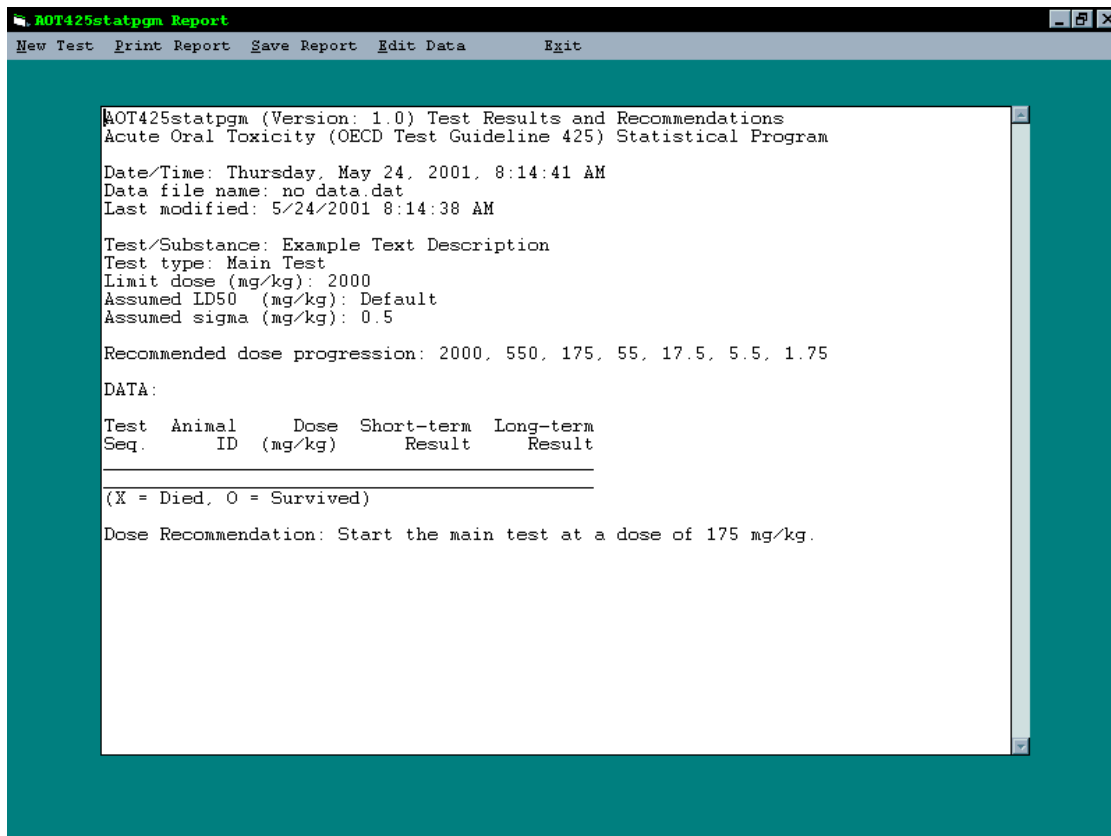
AOT425statpgm Report

New Test Print Report Save Report Edit Data Exit

AOT425statpgm (Version: 1.0) Test Results and Recommendations
Acute Oral Toxicity (OECD Test Guideline 425) Statistical Program

Date/Time: Thursday, May 24, 2001, 8:14:41 AM
Data file name: no data.dat
Last modified: 5/24/2001 8:14:38 AM

Test/Substance: Example Text Description
Test type: Main Test
Limit dose (mg/kg): 2000
Assumed LD50 (mg/kg): Default
Assumed sigma (mg/kg): 0.5

Recommended dose progression: 2000, 550, 175, 55, 17.5, 5.5, 1.75

DATA:

| Test Seq. | Animal ID | Dose (mg/kg) | Short-term Result | Long-term Result |
|---|---|---|---|---|

(X = Died, O = Survived)

Dose Recommendation: Start the main test at a dose of 175 mg/kg.